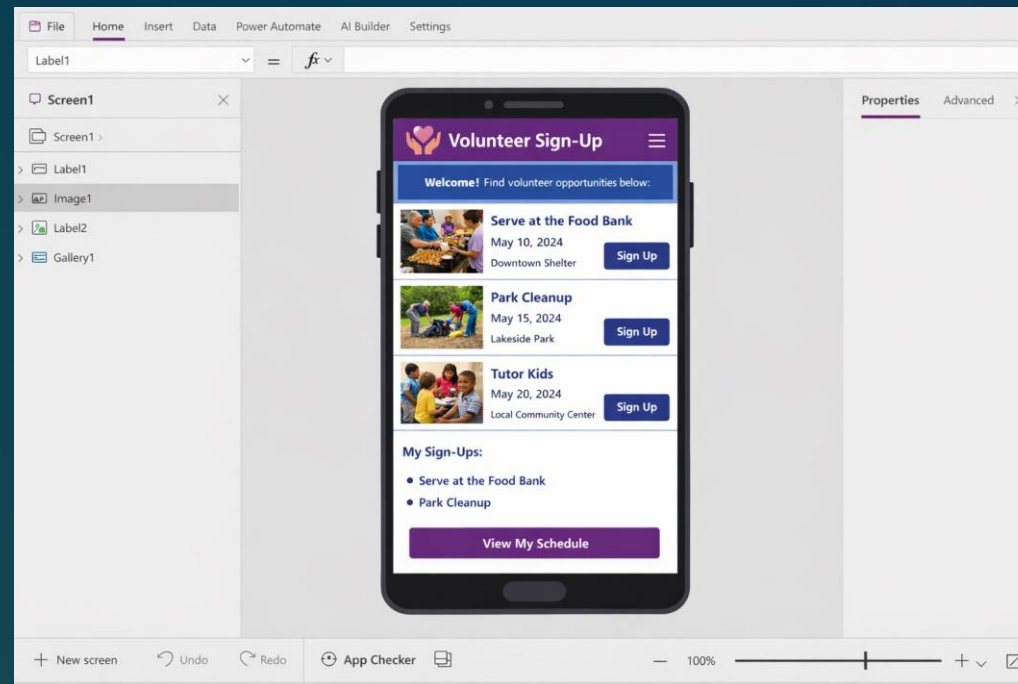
File Home Insert Data Power Automate AI Builder Settings

Label1

= $fx$

Screen1

Screen1 >

Label1

Image1

Label2

Gallery1

Volunteer Sign-Up

**Welcome!** Find volunteer opportunities below:

Serve at the Food Bank
May 10, 2024
Downtown Shelter
Sign Up

Park Cleanup
May 15, 2024
Lakeside Park
Sign Up

Tutor Kids
May 20, 2024
Local Community Center
Sign Up

My Sign-Ups:

• Serve at the Food Bank
• Park Cleanup

View My Schedule

Properties Advanced

+ New screen Undo Redo App Checker

— 100% +